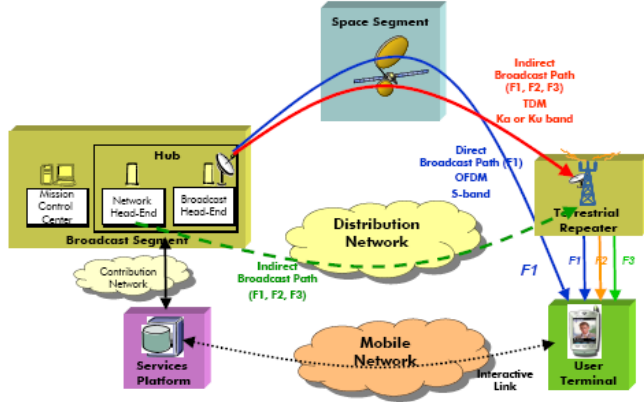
Space Segment

Indirect Broadcast Path (F1, F2, F3) TDM Ka or Ku band

Direct Broadcast Path (F1) OFDM S-band

Hub

Mission Control Center

Network Head-End

Broadcast Head-End

Broadcast Segment

Distribution Network

Terrestrial Repeater

Contribution Network

Indirect Broadcast Path (F1, F2, F3)

F1

F1 F2 F3

Services Platform

Mobile Network

Interactive Link

User Terminal